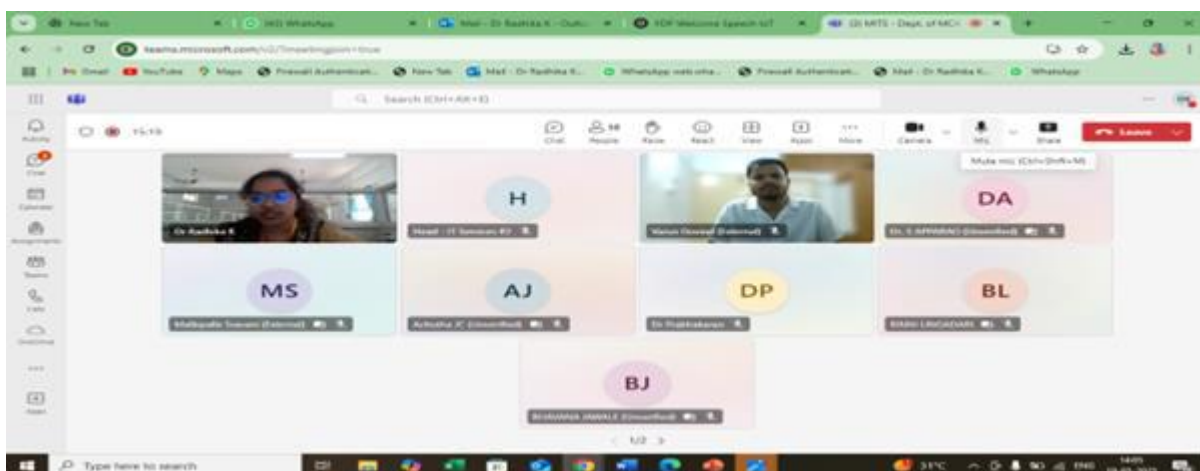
New Tab
(40) WhatsApp
Mail - Dr Radhika K - Outl...
FDP Welcome Speech IoT
(3) MITS - Dept. of MCA

teams.microsoft.com/v2/?meetingjoin=true

Gmail YouTube Maps Prowall Authenticati... New Tab Mail - Dr Radhika K... WhatsApp web wha... Prowall Authenticati... Mail - Dr Radhika K... WhatsApp

Search (Ctrl+Alt+E)

Activity
Chat
Calendar
Assignments
Teams
Calls
OneDrive
Apps

15:15

Chat People Raise React View Apps More Camera Mic Share Leave

Mute mic (Ctrl+Shift+M)

Dr Radhika K
H
Head - IT Services (E)
Varun Grewal (External)
DA
Dr. S APPARAO (Unverified)
MS
Mallapalle Sravani (External)
AJ
Achutha JC (Unverified)
DP
Dr Prabhakaran
BL
BIJAN LINGADARI
BJ
BHAVANA JAWALE (Unverified)

1/2

Type here to search

31°C ENG